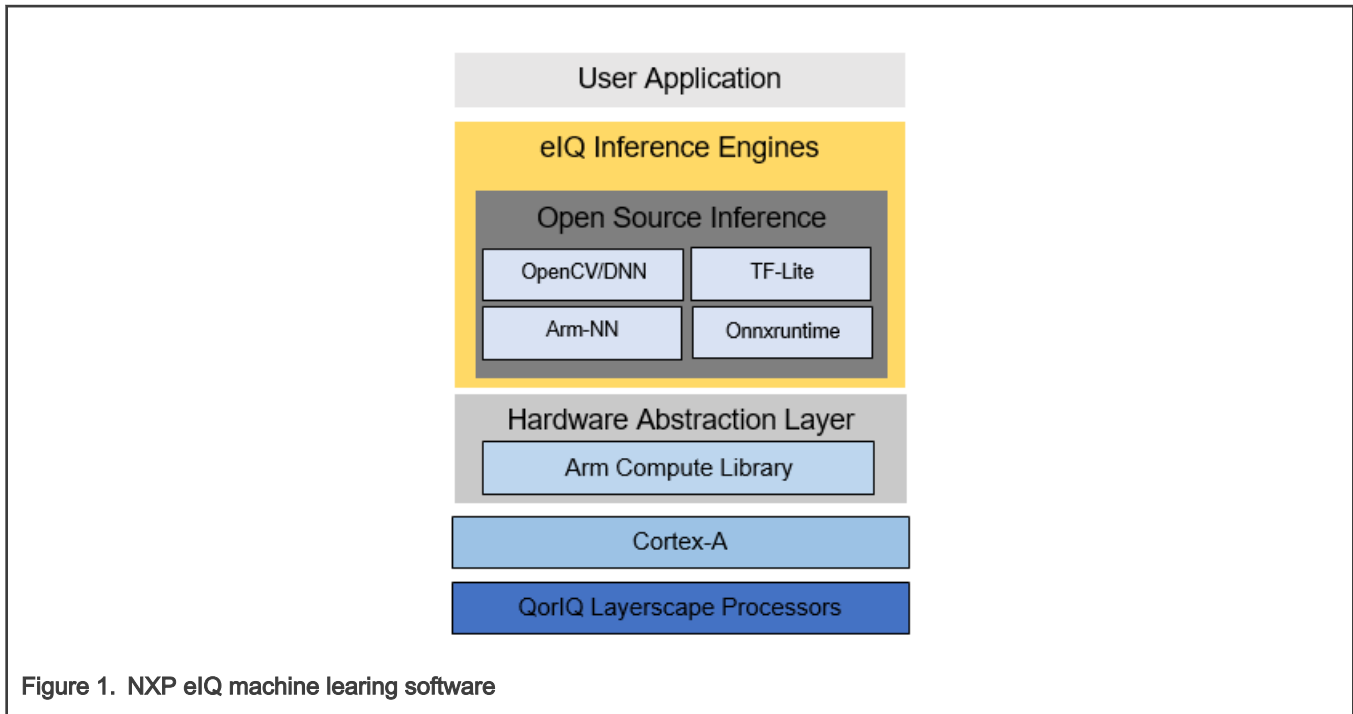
User Application

eIQ Inference Engines

Open Source Inference

OpenCV/DNN

TF-Lite

Arm-NN

Onnxruntime

Hardware Abstraction Layer

Arm Compute Library

Cortex-A

QorIQ Layerscape Processors

Figure 1. NXP eIQ machine learing software